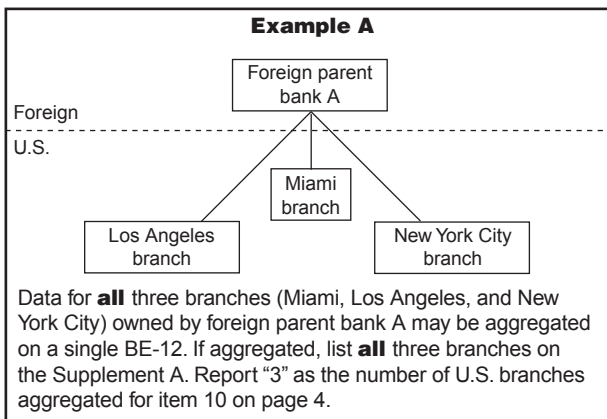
Example A

Foreign parent bank A

Foreign

U.S.

Miami branch

Los Angeles branch

New York City branch

Data for all three branches (Miami, Los Angeles, and New York City) owned by foreign parent bank A may be aggregated on a single BE-12. If aggregated, list all three branches on the Supplement A. Report “3” as the number of U.S. branches aggregated for item 10 on page 4.